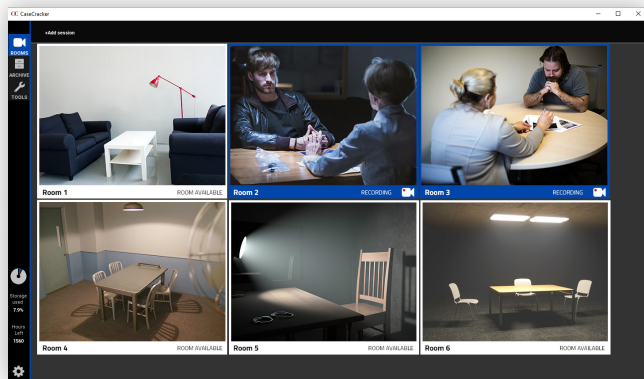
CaseCracker

ROOMS
ARCHIVE
TOOLS

+Add session

Room 1 ROOM AVAILABLE
Room 2 RECORDING
Room 3 RECORDING
Room 4 ROOM AVAILABLE
Room 5 ROOM AVAILABLE
Room 6 ROOM AVAILABLE

Storage used 7.9%
Hours Left 1560